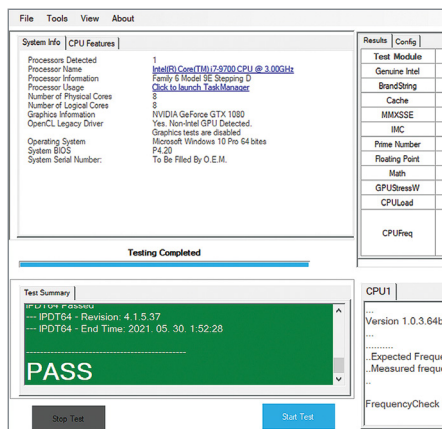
File Tools View About

System Info | CPU Features

| | |
|---|---|
| Processors Detected | 1 |
| Processor Name | Intel(R) Core(TM) i7-9700 CPU @ 3.00GHz |
| Processor Information | Family 6 Model 9E Stepping D |
| Processor Usage | Click to launch TaskManager |
| Number of Physical Cores | 8 |
| Number of Logical Cores | 8 |
| Graphics Information | NVIDIA GeForce GTX 1080 |
| OpenCL Legacy Driver | Yes. Non-Intel GPU Detected. Graphics tests are disabled |
| Operating System | Microsoft Windows 10 Pro 64 bites |
| System BIOS | P4.20 |
| System Serial Number: | To Be Filled By O.E.M. |

Results | Config

| Test Module |
|---|
| Genuine Intel |
| BrandString |
| Cache |
| MMXSSE |
| IMC |
| Prime Number |
| Floating Point |
| Math |
| GPUStressW |
| CPULoad |
| CPUFreq |

Testing Completed

Test Summary

IPDT64 Passed
--- IPDT64 - Revision: 4.1.5.37
--- IPDT64 - End Time: 2021. 05. 30. 1:52:28
------------------------------------------------
PASS

CPU1

Version 1.0.3.64b
..Expected Freque
..Measured freque
FrequencyCheck

Stop Test

Start Test